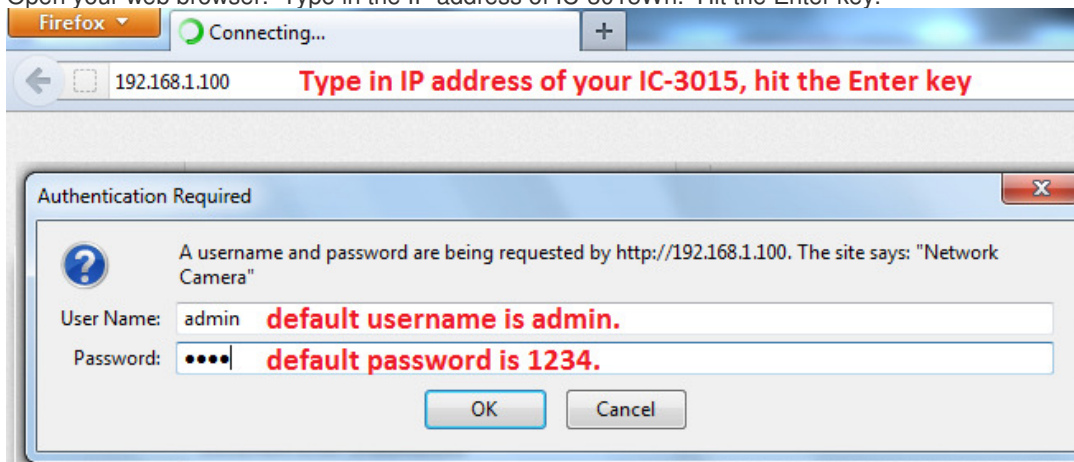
Open your web browser. Type in the IP address of IC-3015Wn. Hit the Enter key.

Firefox

Connecting...

+

192.168.1.100 Type in IP address of your IC-3015, hit the Enter key

Authentication Required

A username and password are being requested by http://192.168.1.100. The site says: "Network Camera"

User Name: admin default username is admin.

Password: •••• default password is 1234.

OK

Cancel